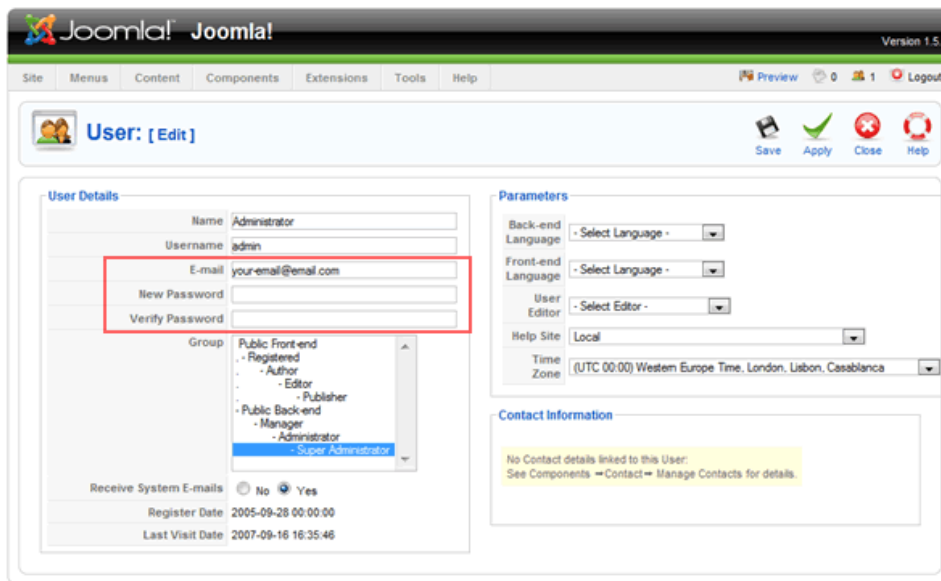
Joomla! Joomla!

Version 1.5

Site Menus Content Components Extensions Tools Help

Preview 0 1 Logout

User: [ Edit ]

Save Apply Close Help

User Details

| | |
|---|---|
| Name | Administrator |
| Username | admin |
| E-mail | your-email@email.com |
| New Password | |
| Verify Password | |
| Group | Public Front-end<br>. - Registered<br>. - Author<br>. - Editor<br>. - Publisher<br>- Public Back-end<br>- Manager<br>- Administrator<br>- Super Administrator |
| Receive System E-mails | No Yes |
| Register Date | 2005-09-28 00:00:00 |
| Last Visit Date | 2007-09-16 16:35:46 |

Parameters

| | |
|---|---|
| Back-end Language | - Select Language - |
| Front-end Language | - Select Language - |
| User Editor | - Select Editor - |
| Help Site | Local |
| Time Zone | (UTC 00:00) Western Europe Time, London, Lisbon, Casablanca |

Contact Information

No Contact details linked to this User:
See Components ➡Contact➡ Manage Contacts for details.